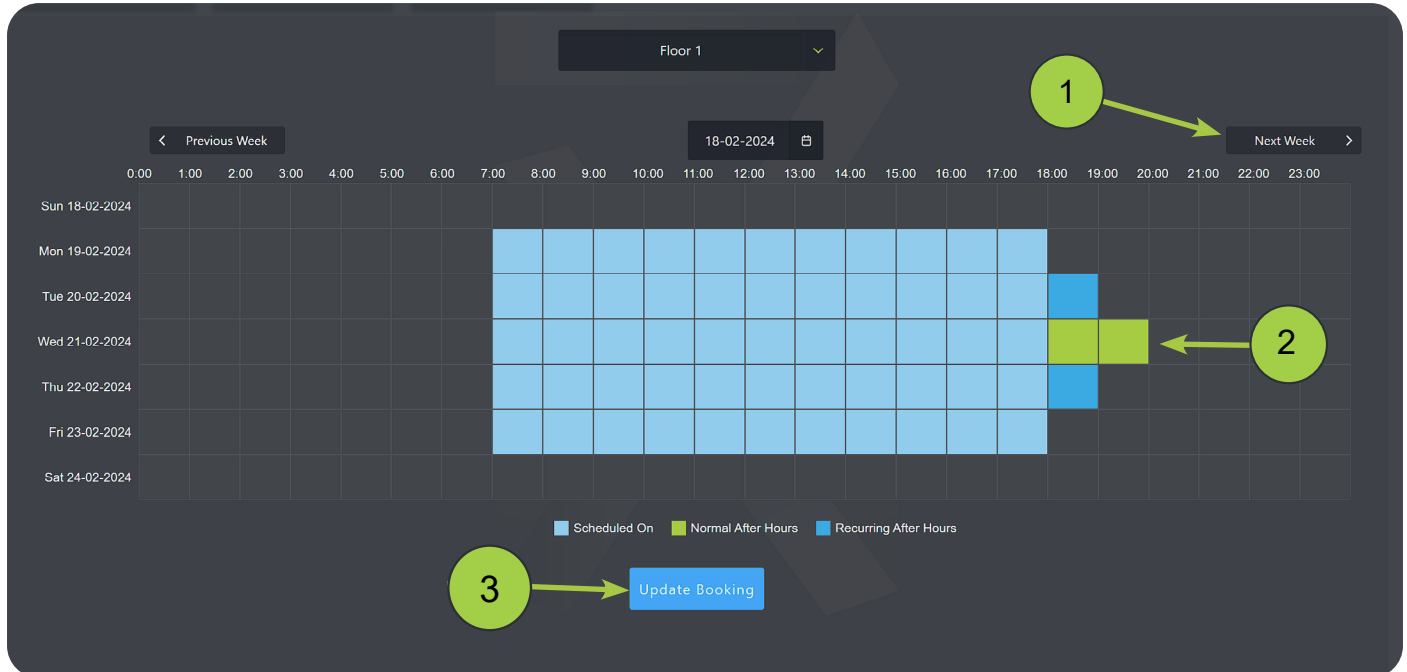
Floor 1

1

Previous Week

18-02-2024

Next Week

0:00 1:00 2:00 3:00 4:00 5:00 6:00 7:00 8:00 9:00 10:00 11:00 12:00 13:00 14:00 15:00 16:00 17:00 18:00 19:00 20:00 21:00 22:00 23:00

Sun 18-02-2024
Mon 19-02-2024
Tue 20-02-2024
Wed 21-02-2024
Thu 22-02-2024
Fri 23-02-2024
Sat 24-02-2024

2

Scheduled On Normal After Hours Recurring After Hours

3

Update Booking